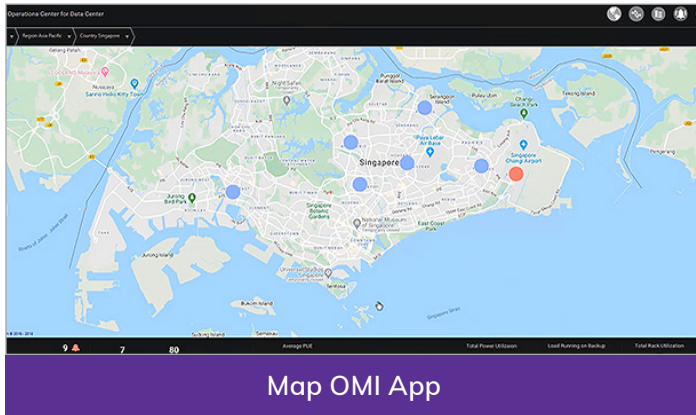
Operations Center for Data Center

Region Asia Pacific
Country Singapore

Gelang Patah
Nusajaya
Sanrio Hello Kitty Town
Night Safari
Singapore Zoo
Seletar
Serangoon Island
Pulau Ubin
Changi Beach Park
Tekong Island
Paya Lebar Air Base
Singapore
Singapore Changi Airport
Pengerang
Jurong Bird Park
Singapore Botanic Gardens
National Museum of Singapore
East Coast Park
Marina Bay
Jurong Island
Universal Studios Singapore
Bukom Island
Sudong Island
Singapore Strait

9
7
80
Average PUE
Total Power Utilization
Load Running on Backup
Total Rack Utilization

Map OMI App